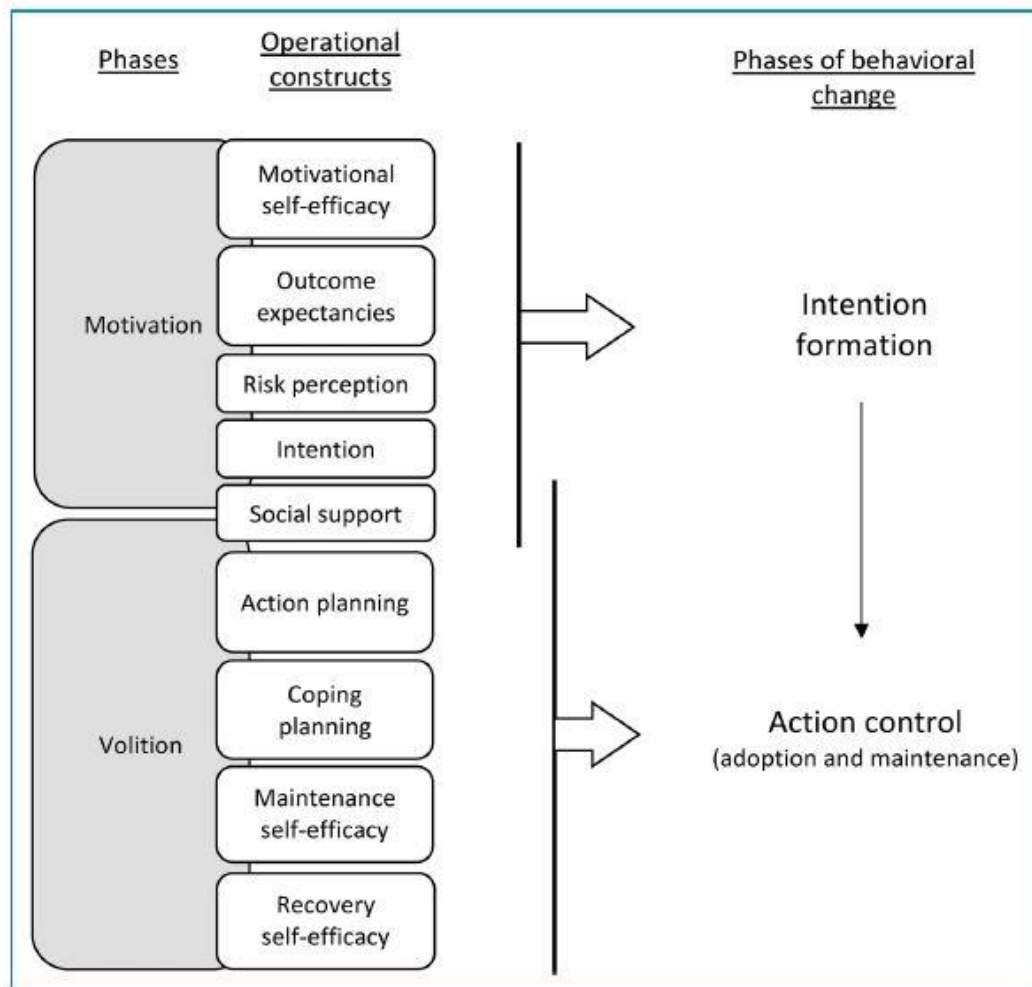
Phases

Operational constructs

Phases of behavioral change

Motivational self-efficacy

Outcome expectancies

Motivation

Risk perception

Intention

Social support

Intention formation

Action planning

Coping planning

Volition

Maintenance self-efficacy

Recovery self-efficacy

Action control
(adoption and maintenance)